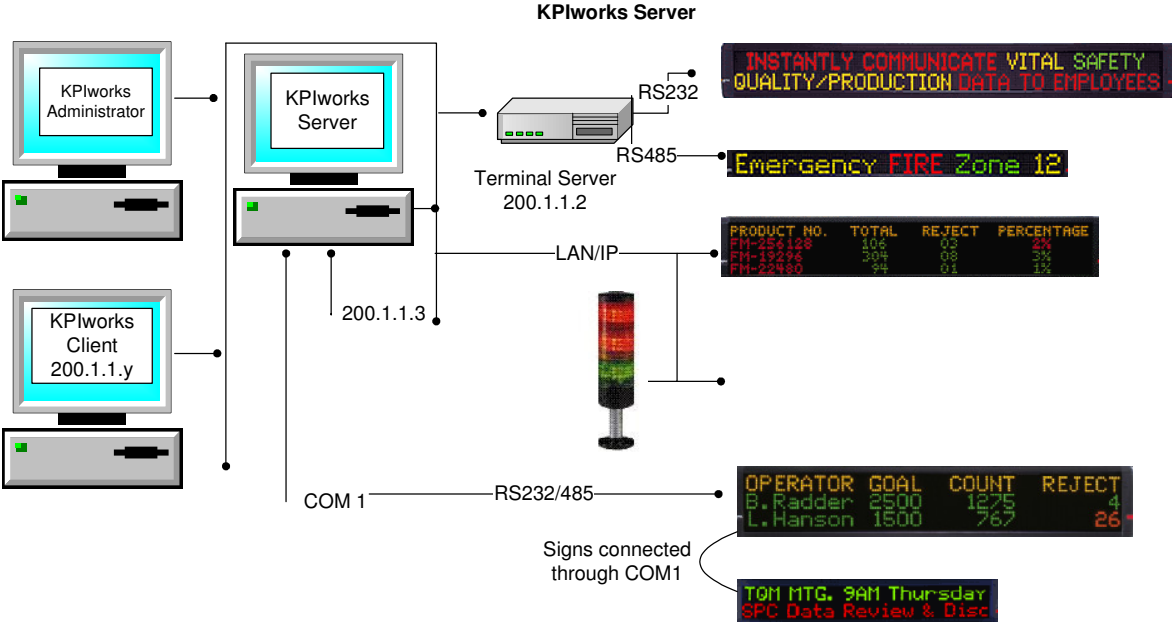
KPIworks Server

KPIworks Administrator

KPIworks Server

INSTANTLY COMMUNICATE VITAL SAFETY QUALITY/PRODUCTION DATA TO EMPLOYEES

RS232

RS485

Emergency FIRE Zone 12

Terminal Server 200.1.1.2

| PRODUCT NO. | TOTAL | REJECT | PERCENTAGE |
|---|---|---|---|
| FM-256128 | 106 | 03 | 2% |
| FM-19296 | 304 | 08 | 3% |
| FM-22480 | 94 | 01 | 1% |

LAN/IP

200.1.1.3

KPIworks Client 200.1.1.y

COM 1

RS232/485

| OPERATOR | GOAL | COUNT | REJECT |
|---|---|---|---|
| B.Radder | 2500 | 1275 | 4 |
| L.Hanson | 1500 | 767 | 26 |

Signs connected through COM1

TQM MTG. 9AM Thursday
SPC Data Review & Disc